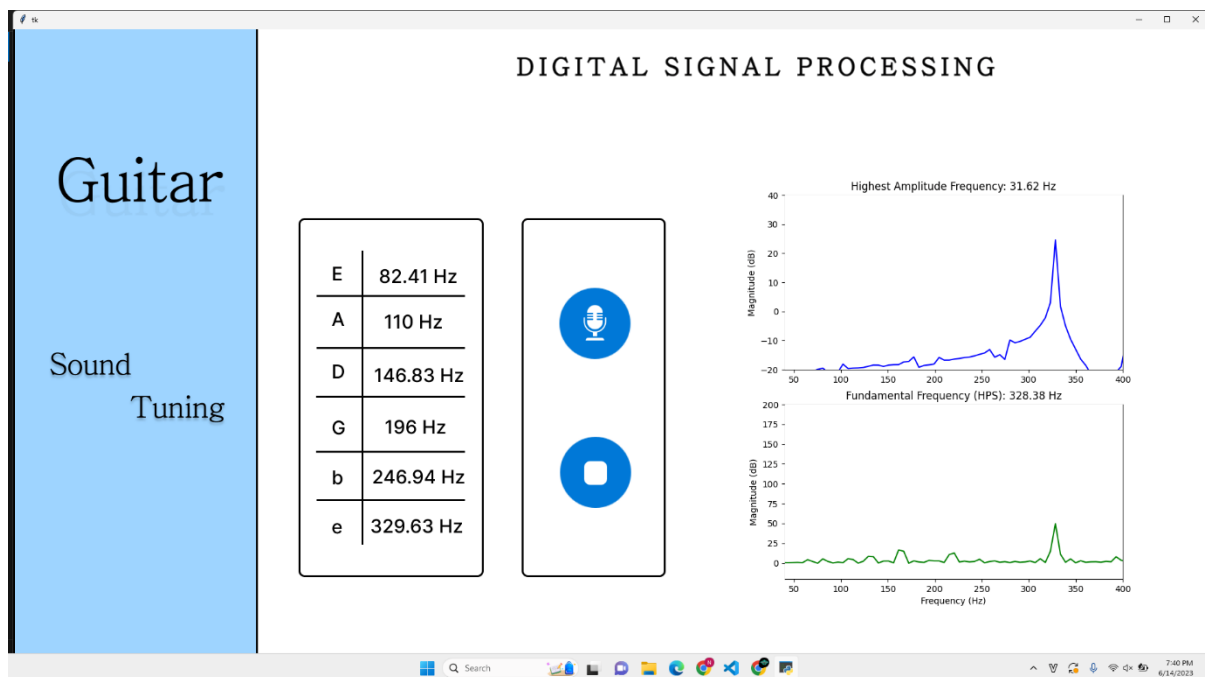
tk

DIGITAL SIGNAL PROCESSING

Guitar

Sound
Tuning

| E | 82.41 Hz |
|---|---|
| A | 110 Hz |
| D | 146.83 Hz |
| G | 196 Hz |
| b | 246.94 Hz |
| e | 329.63 Hz |

Highest Amplitude Frequency: 31.62 Hz

Magnitude (dB)

40 30 20 10 0 −10 −20

50 100 150 200 250 300 350 400

Fundamental Frequency (HPS): 328.38 Hz

Magnitude (dB)

200 175 150 125 100 75 50 25 0

50 100 150 200 250 300 350 400

Frequency (Hz)

Search

7:40 PM
6/14/2023